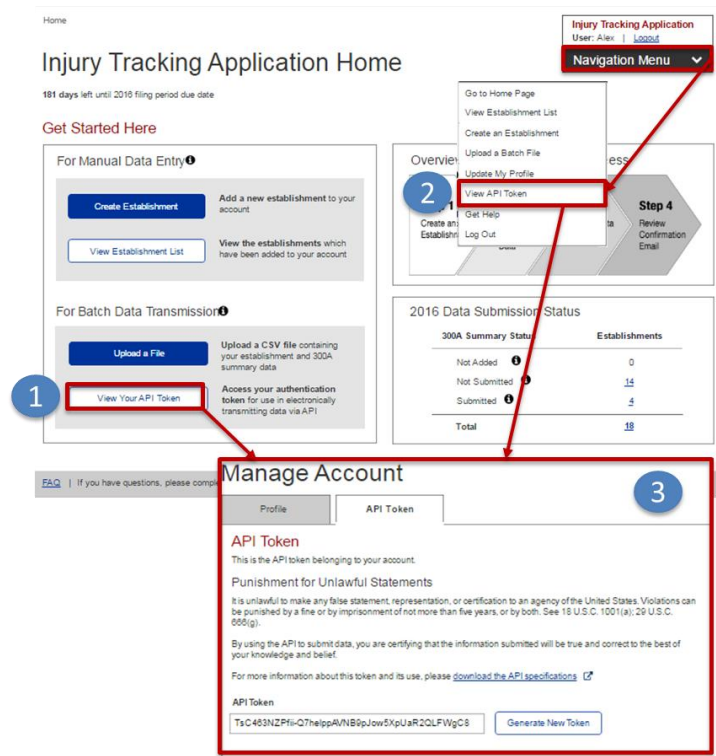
Home

Injury Tracking Application
User: Alex | Logout

Navigation Menu

Injury Tracking Application Home

181 days left until 2016 filing period due date

Get Started Here

For Manual Data Entry

Create Establishment

Add a new establishment to your account

View Establishment List

View the establishments which have been added to your account

For Batch Data Transmission

Upload a File

Upload a CSV file containing your establishment and 300A summary data

View Your API Token

Access your authentication token for use in electronically transmitting data via API

1

Go to Home Page
View Establishment List
Create an Establishment
Upload a Batch File
Update My Profile
View API Token
Get Help
Log Out

2

Overvie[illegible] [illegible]ess

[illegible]p 1 Create an Establishm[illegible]

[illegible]ta Data

Step 4 Review Confirmation Email

2016 Data Submission Status

| 300A Summary Status | Establishments |
|---|---|
| Not Added | 0 |
| Not Submitted | 14 |
| Submitted | 4 |
| Total | 18 |

FAQ | If you have questions, please compl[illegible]

Manage Account

3

Profile | API Token

API Token

This is the API token belonging to your account.

Punishment for Unlawful Statements

It is unlawful to make any false statement, representation, or certification to an agency of the United States. Violations can be punished by a fine or by imprisonment of not more than five years, or by both. See 18 U.S.C. 1001(a); 29 U.S.C. 666(g).

By using the API to submit data, you are certifying that the information submitted will be true and correct to the best of your knowledge and belief.

For more information about this token and its use, please download the API specifications

API Token

TsC463NZPfii-Q7helppAVNB9pJow5XpUaR2QLFWgC8

Generate New Token